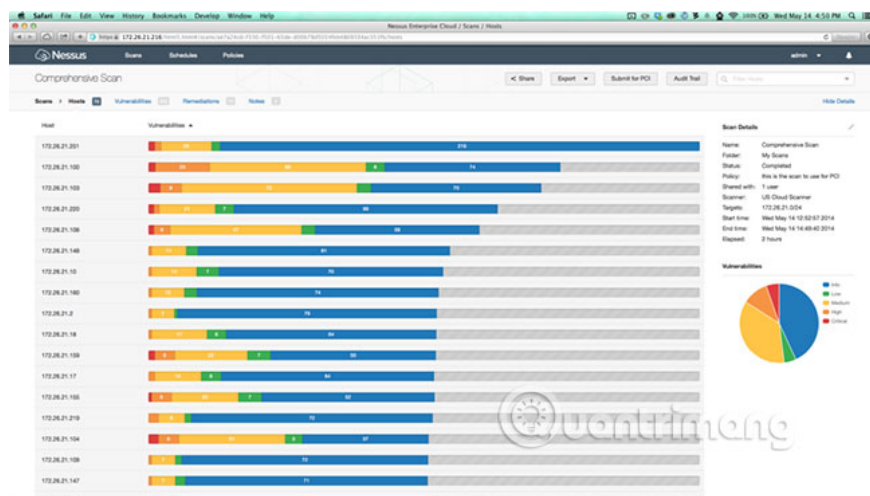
Safari File Edit View History Bookmarks Develop Window Help

100% Wed May 14 4:50 PM

Nessus Enterprise Cloud / Scans / Hosts

https 172.26.21.216

Nessus Scans Schedules Policies admin

Comprehensive Scan

Share Export Submit for PCI Audit Trail Filter Hosts

Scans > Hosts 16 Vulnerabilities Remediations Notes

Hide Details

| Host | Vulnerabilities |
|---|---|
| 172.26.21.201 | 23 218 |
| 172.26.21.100 | 33 93 6 74 |
| 172.26.21.103 | 8 72 75 |
| 172.26.21.220 | 21 7 90 |
| 172.26.21.106 | 8 37 89 |
| 172.26.21.148 | 11 91 |
| 172.26.21.10 | 11 7 75 |
| 172.26.21.160 | 15 74 |
| 172.26.21.2 | 7 78 |
| 172.26.21.18 | 17 6 84 |
| 172.26.21.159 | 8 22 7 60 |
| 172.26.21.17 | 16 6 84 |
| 172.26.21.155 | 8 30 7 52 |
| 172.26.21.219 | 8 72 |
| 172.26.21.104 | 6 31 6 57 |
| 172.26.21.109 | 7 72 |
| 172.26.21.147 | 7 71 |

Scan Details

Name: Comprehensive Scan
Folder: My Scans
Status: Completed
Policy: this is the scan to use for PCI
Shared with: 1 user
Scanner: US Cloud Scanner
Targets: 172.26.21.0/24
Start time: Wed May 14 12:52:57 2014
End time: Wed May 14 14:49:40 2014
Elapsed: 2 hours

Vulnerabilities

Info
Low
Medium
High
Critical

Quantrimang